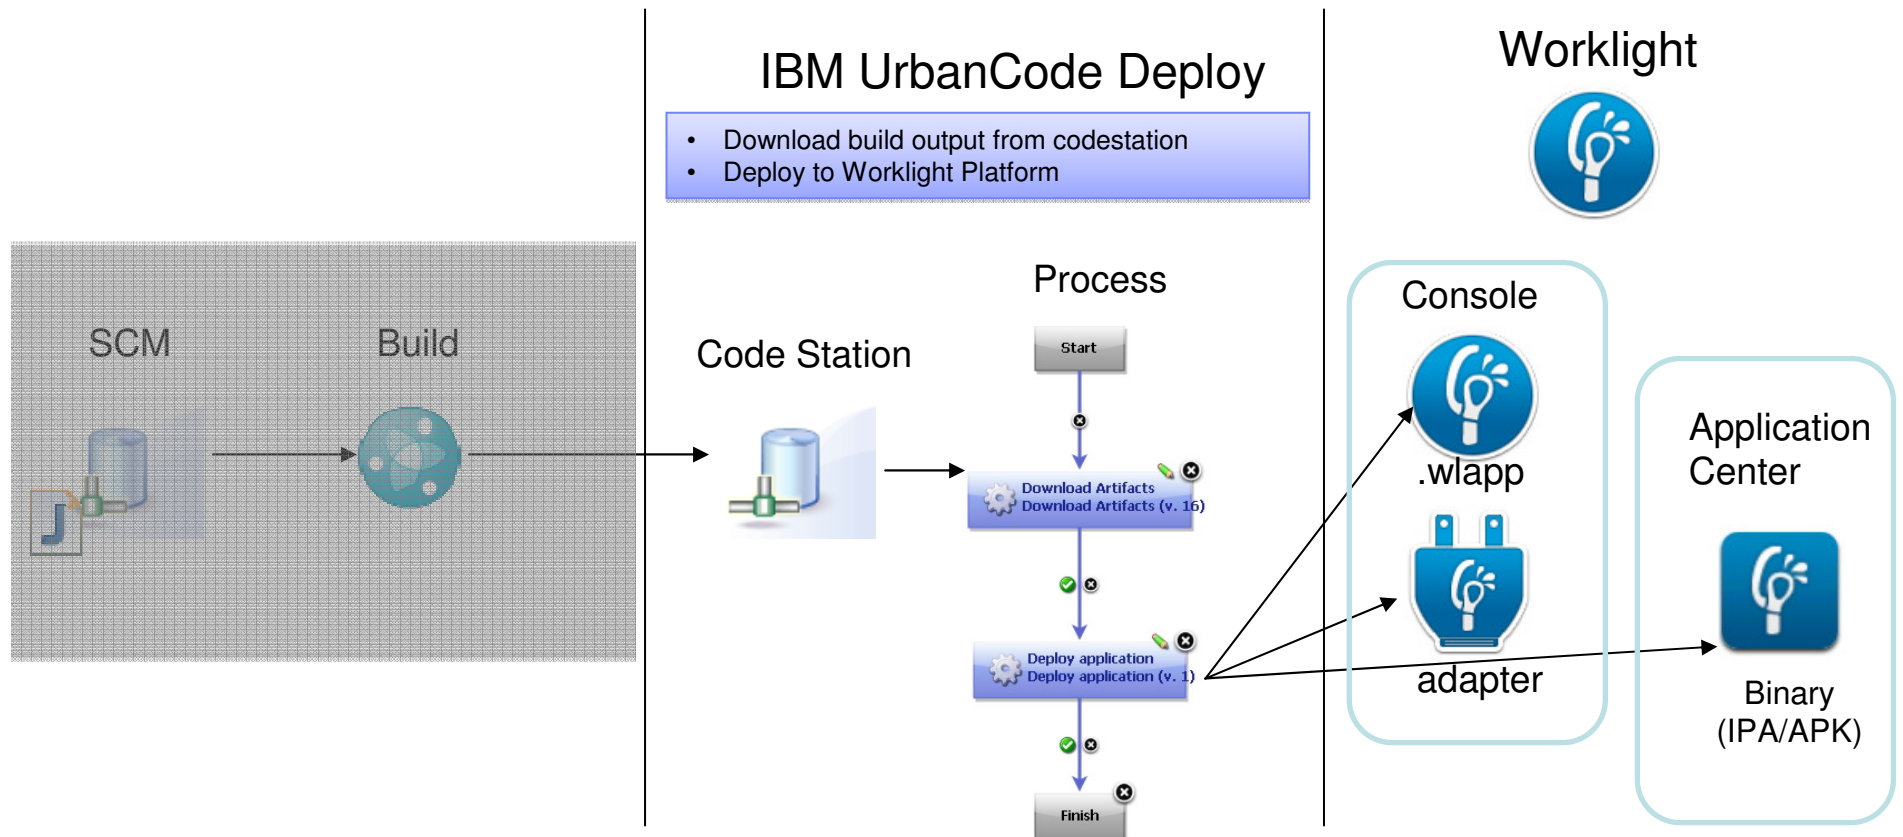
SCM

Build

IBM UrbanCode Deploy

- Download build output from codestation
- Deploy to Worklight Platform

Code Station

Process

Start

Download Artifacts
Download Artifacts (v. 16)

Deploy application
Deploy application (v. 1)

Finish

Worklight

Console

.wlapp

adapter

Application Center

Binary (IPA/APK)